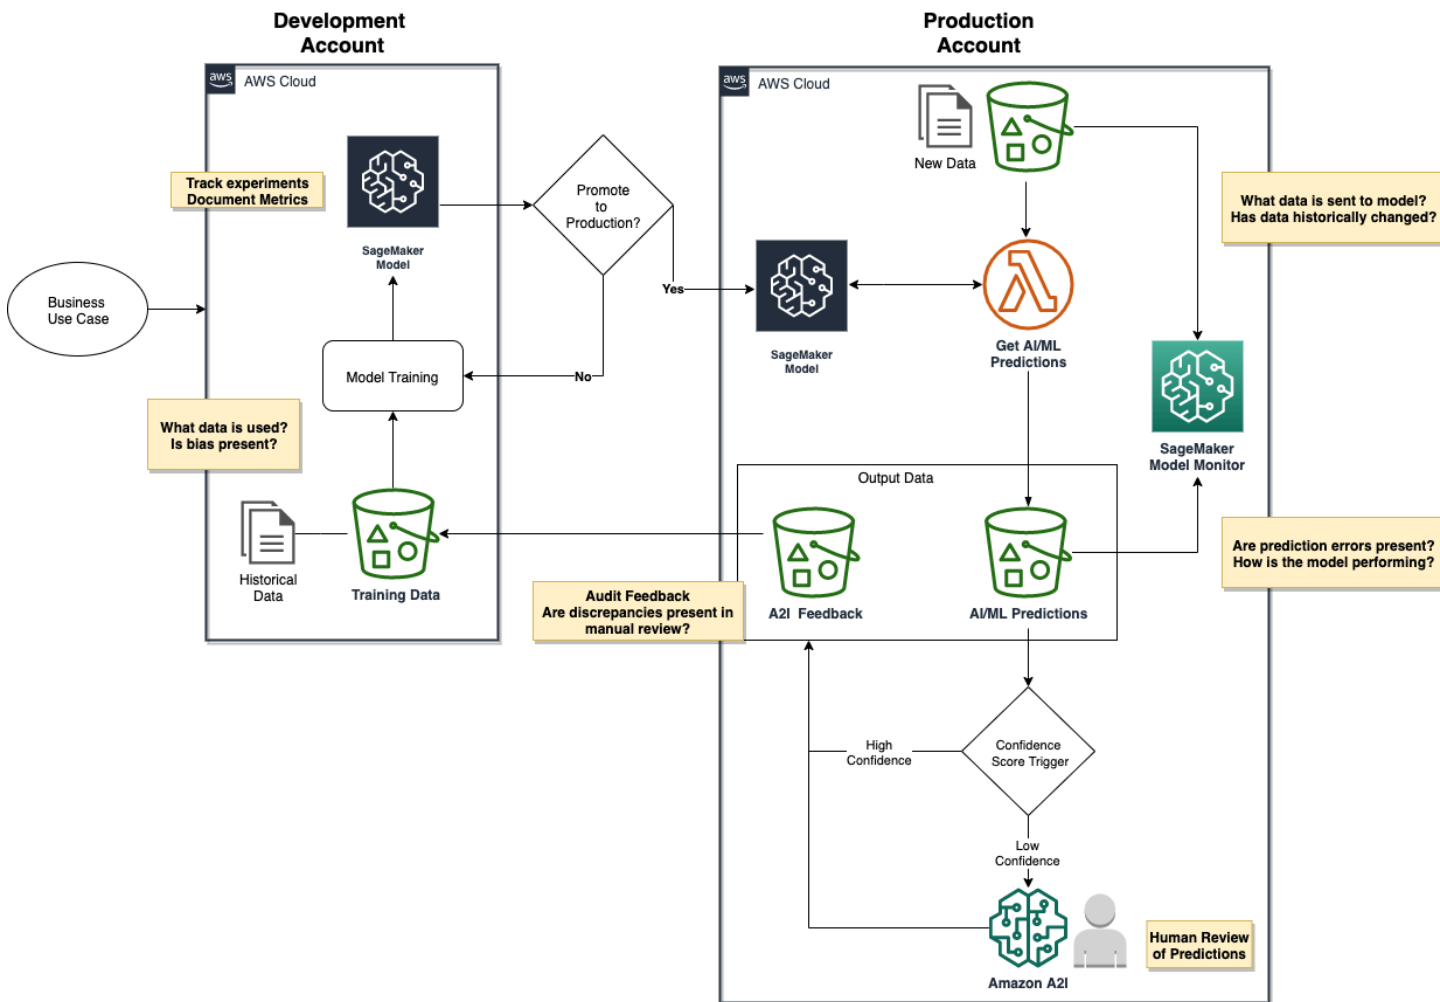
Development Account

aws AWS Cloud

Track experiments
Document Metrics

SageMaker Model

Business Use Case

Model Training

What data is used?
Is bias present?

Historical Data

Training Data

Promote to Production?

Yes

No

Production Account

aws AWS Cloud

New Data

SageMaker Model

Get AI/ML Predictions

What data is sent to model?
Has data historically changed?

SageMaker Model Monitor

Output Data

A2I Feedback

AI/ML Predictions

Are prediction errors present?
How is the model performing?

Audit Feedback
Are discrepancies present in manual review?

High Confidence

Confidence Score Trigger

Low Confidence

Amazon A2I

Human Review of Predictions